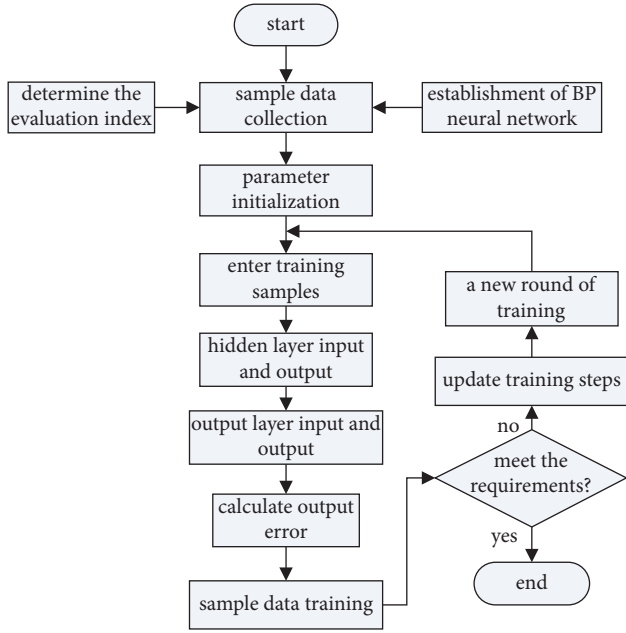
start

determine the evaluation index

sample data collection

establishment of BP neural network

parameter initialization

enter training samples

hidden layer input and output

output layer input and output

calculate output error

sample data training

meet the requirements?

yes

end

no

update training steps

a new round of training